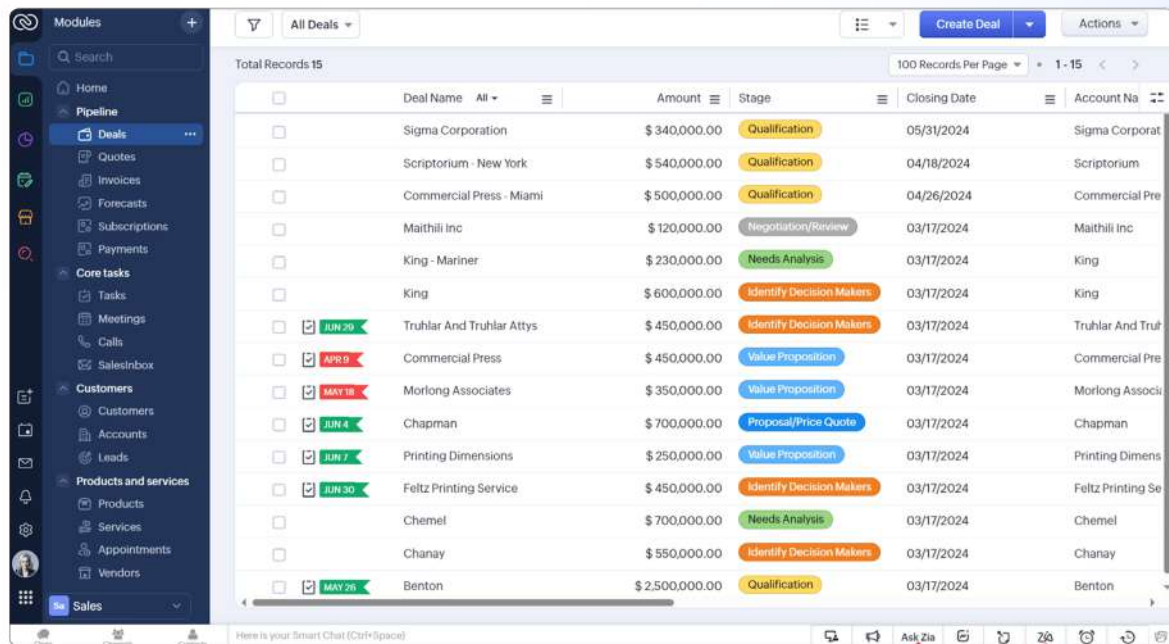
Modules

Search

Home
Pipeline
Deals
Quotes
Invoices
Forecasts
Subscriptions
Payments
Core tasks
Tasks
Meetings
Calls
SalesInbox
Customers
Customers
Accounts
Leads
Products and services
Products
Services
Appointments
Vendors

Sa Sales

All Deals

Create Deal

Actions

Total Records 15

100 Records Per Page

1 - 15

| | | Deal Name All | Amount | Stage | Closing Date | Account Na |
|---|---|---|---|---|---|---|
| | | Sigma Corporation | $ 340,000.00 | Qualification | 05/31/2024 | Sigma Corporat |
| | | Scriptorium - New York | $ 540,000.00 | Qualification | 04/18/2024 | Scriptorium |
| | | Commercial Press - Miami | $ 500,000.00 | Qualification | 04/26/2024 | Commercial Pre |
| | | Maithili Inc | $ 120,000.00 | Negotiation/Review | 03/17/2024 | Maithili Inc |
| | | King - Mariner | $ 230,000.00 | Needs Analysis | 03/17/2024 | King |
| | | King | $ 600,000.00 | Identify Decision Makers | 03/17/2024 | King |
| | JUN 29 | Truhlar And Truhlar Attys | $ 450,000.00 | Identify Decision Makers | 03/17/2024 | Truhlar And Truh |
| | APR 9 | Commercial Press | $ 450,000.00 | Value Proposition | 03/17/2024 | Commercial Pre |
| | MAY 18 | Morlong Associates | $ 350,000.00 | Value Proposition | 03/17/2024 | Morlong Associ |
| | JUN 4 | Chapman | $ 700,000.00 | Proposal/Price Quote | 03/17/2024 | Chapman |
| | JUN 7 | Printing Dimensions | $ 250,000.00 | Value Proposition | 03/17/2024 | Printing Dimens |
| | JUN 30 | Feltz Printing Service | $ 450,000.00 | Identify Decision Makers | 03/17/2024 | Feltz Printing Se |
| | | Chemel | $ 700,000.00 | Needs Analysis | 03/17/2024 | Chemel |
| | | Chanay | $ 550,000.00 | Identify Decision Makers | 03/17/2024 | Chanay |
| | MAY 26 | Benton | $ 2,500,000.00 | Qualification | 03/17/2024 | Benton |

Here is your Smart Chat (Ctrl+Space)

Ask Zia